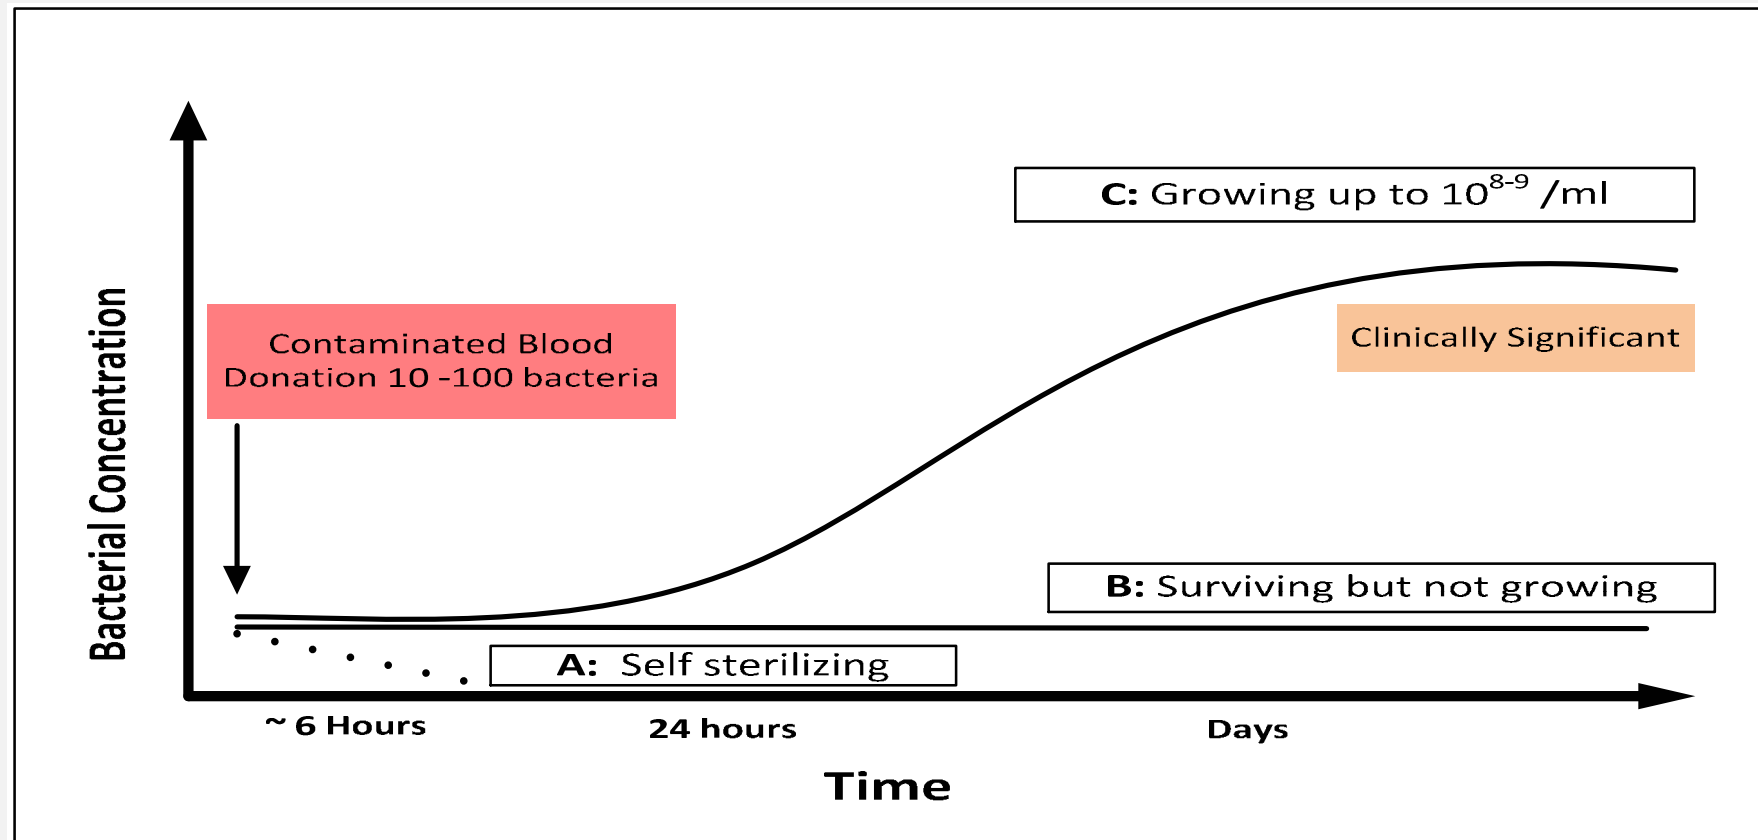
Bacterial Concentration

C: Growing up to $10^{8-9}$ /ml

Contaminated Blood Donation 10 -100 bacteria

Clinically Significant

B: Surviving but not growing

A: Self sterilizing

~ 6 Hours

24 hours

Days

Time